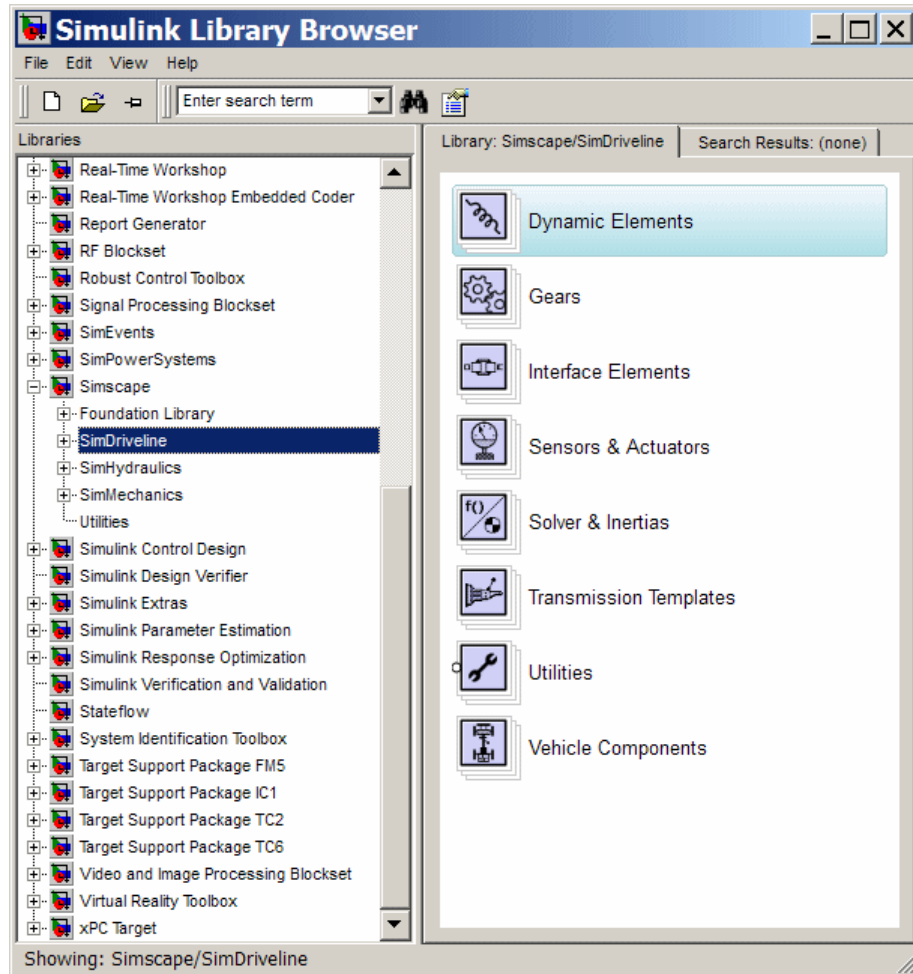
Simulink Library Browser

File Edit View Help

Enter search term

Libraries

Real-Time Workshop
Real-Time Workshop Embedded Coder
Report Generator
RF Blockset
Robust Control Toolbox
Signal Processing Blockset
SimEvents
SimPowerSystems
Simscape
Foundation Library
SimDriveline
SimHydraulics
SimMechanics
Utilities
Simulink Control Design
Simulink Design Verifier
Simulink Extras
Simulink Parameter Estimation
Simulink Response Optimization
Simulink Verification and Validation
Stateflow
System Identification Toolbox
Target Support Package FM5
Target Support Package IC1
Target Support Package TC2
Target Support Package TC6
Video and Image Processing Blockset
Virtual Reality Toolbox
xPC Target

Library: Simscape/SimDriveline
Search Results: (none)

Dynamic Elements
Gears
Interface Elements
Sensors & Actuators
f()
Solver & Inertias
Transmission Templates
Utilities
Vehicle Components

Showing: Simscape/SimDriveline